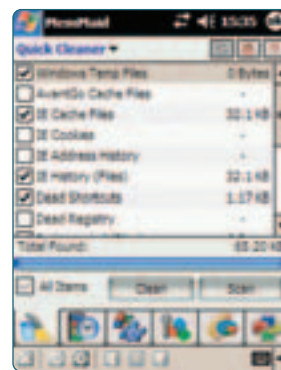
MemMaid 15:35

Quick Cleaner ▾

Windows Temp Files 0 Bytes
AvantGo Cache Files -
IE Cache Files 32.1 KB
IE Cookies -
IE Address History -
IE History (Files) 32.1 KB
Dead Shortcuts 1.17 KB
Dead Registry -
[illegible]

Total Found: 65.20 KB

All Items Clean Scan